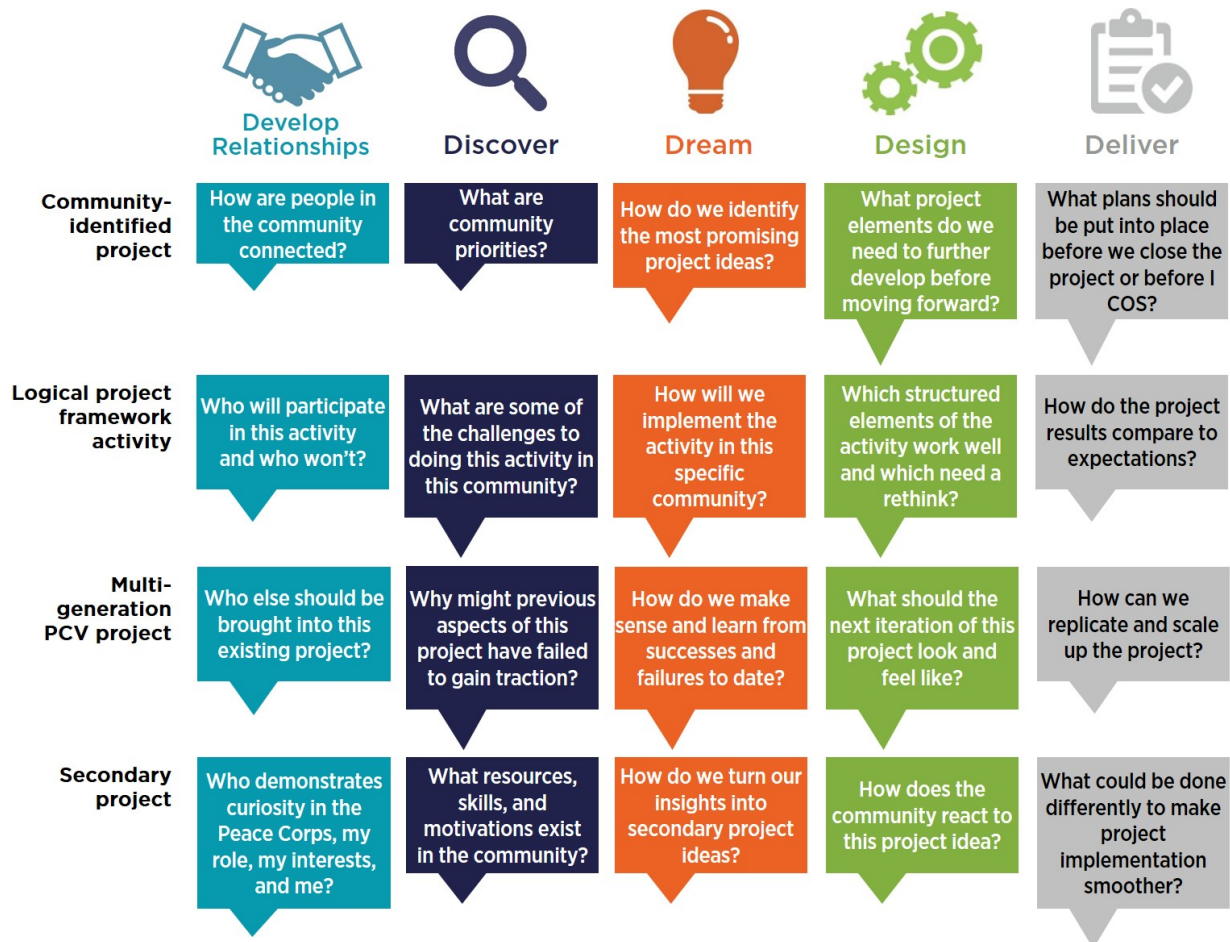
| | Develop Relationships | Discover | Dream | Design | Deliver |
|---|---|---|---|---|---|
| Community-identified project | How are people in the community connected? | What are community priorities? | How do we identify the most promising project ideas? | What project elements do we need to further develop before moving forward? | What plans should be put into place before we close the project or before I COS? |
| Logical project framework activity | Who will participate in this activity and who won't? | What are some of the challenges to doing this activity in this community? | How will we implement the activity in this specific community? | Which structured elements of the activity work well and which need a rethink? | How do the project results compare to expectations? |
| Multi-generation PCV project | Who else should be brought into this existing project? | Why might previous aspects of this project have failed to gain traction? | How do we make sense and learn from successes and failures to date? | What should the next iteration of this project look and feel like? | How can we replicate and scale up the project? |
| Secondary project | Who demonstrates curiosity in the Peace Corps, my role, my interests, and me? | What resources, skills, and motivations exist in the community? | How do we turn our insights into secondary project ideas? | How does the community react to this project idea? | What could be done differently to make project implementation smoother? |